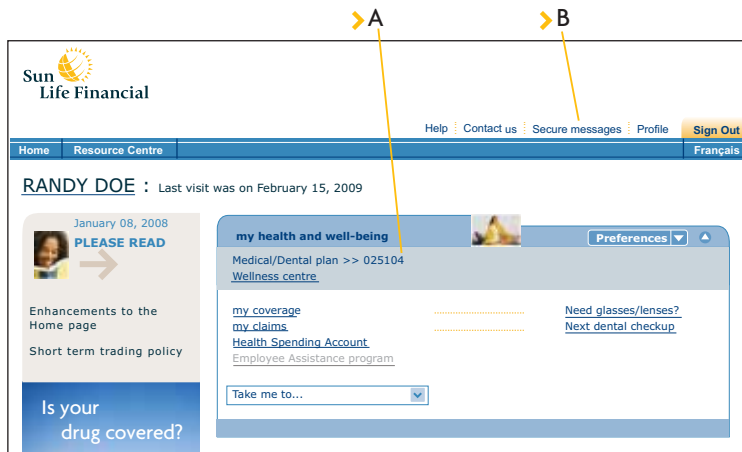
A

B

Sun Life Financial

Help | Contact us | Secure messages | Profile | Sign Out

Home | Resource Centre | Français

RANDY DOE : Last visit was on February 15, 2009

January 08, 2008
PLEASE READ

Enhancements to the Home page

Short term trading policy

Is your drug covered?

my health and well-being

Preferences

Medical/Dental plan >> 025104
Wellness centre

my coverage
my claims
Health Spending Account
Employee Assistance program

Need glasses/lenses?
Next dental checkup

Take me to...